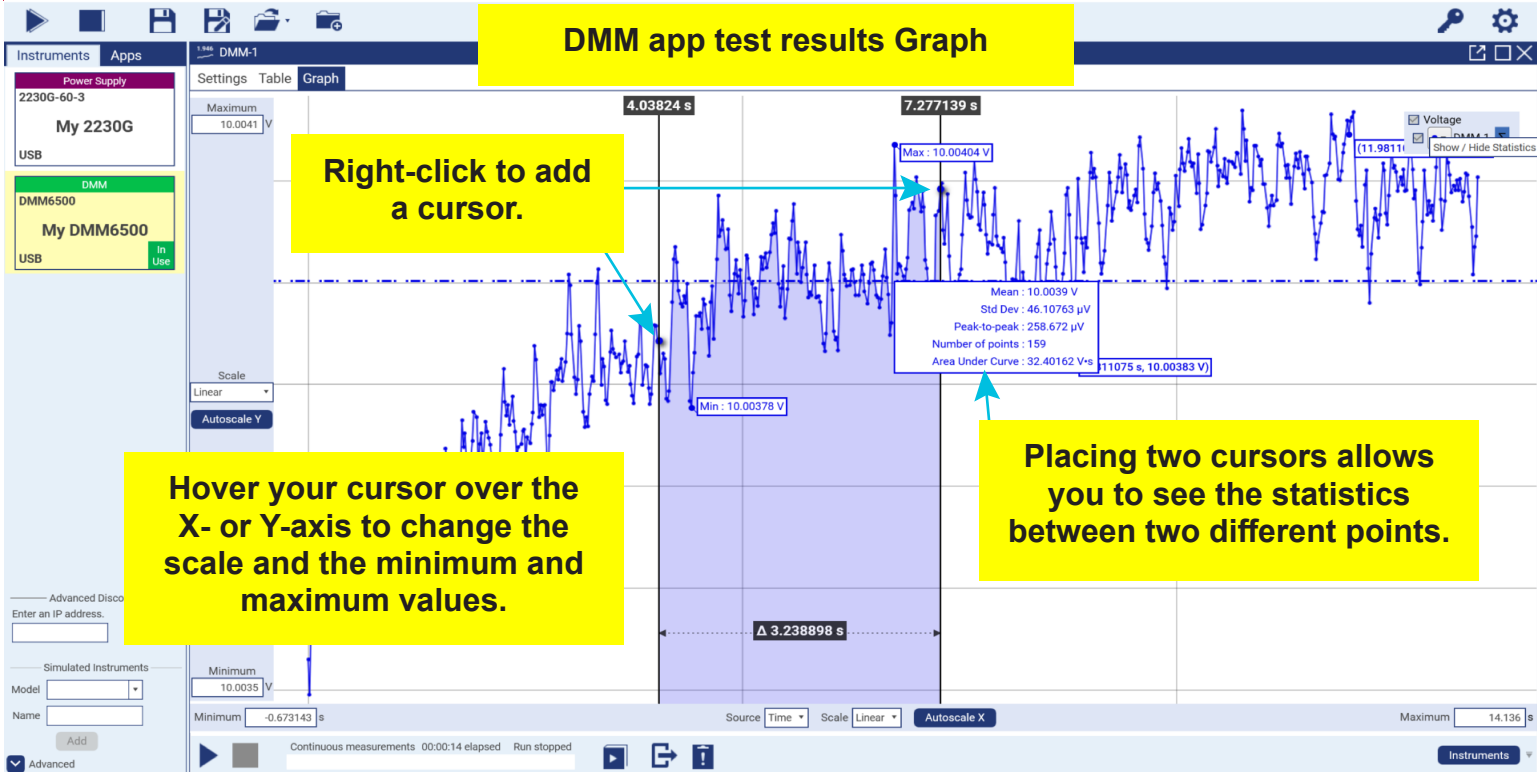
DMM app test results Graph

Instruments Apps

Power Supply
2230G-60-3
My 2230G
USB

DMM
DMM6500
My DMM6500
USB
In Use

DMM-1

Settings Table Graph

Maximum
10.0041 V

4.03824 s
7.277139 s

Right-click to add a cursor.

Max : 10.00404 V

Voltage
DMM-1
(11.9811
Show / Hide Statistics

Mean : 10.0039 V
Std Dev : 46.10763 µV
Peak-to-peak : 258.672 µV
Number of points : 159
Area Under Curve : 32.40162 V•s

11075 s, 10.00383 V)

Scale
Linear
Autoscale Y

Min : 10.00378 V

Hover your cursor over the X- or Y-axis to change the scale and the minimum and maximum values.

Placing two cursors allows you to see the statistics between two different points.

Advanced Disco
Enter an IP address.

Simulated Instruments
Model
Name
Add

Δ 3.238898 s

Minimum
10.0035 V

Minimum -0.673143 s
Source Time
Scale Linear
Autoscale X
Maximum 14.136 s

Advanced
Continuous measurements 00:00:14 elapsed Run stopped
Instruments